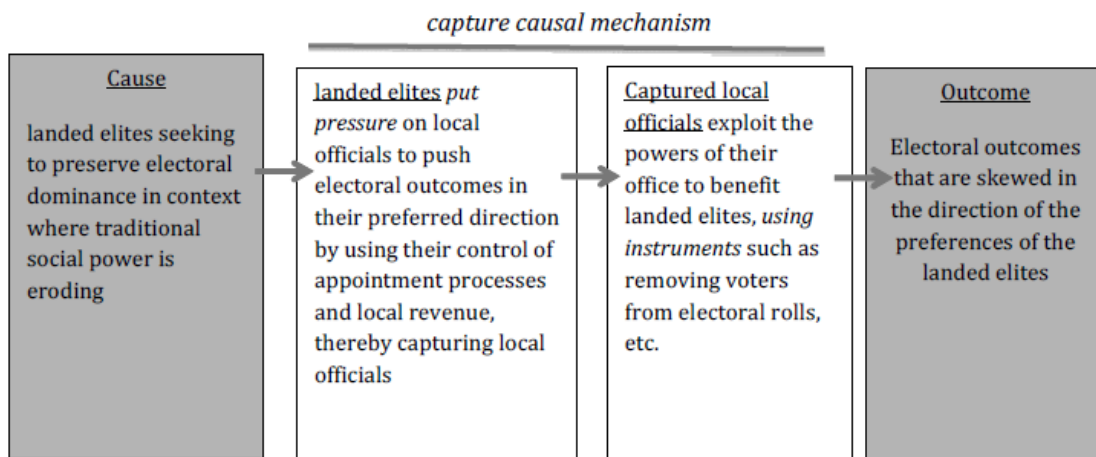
capture causal mechanism

Cause

landed elites seeking to preserve electoral dominance in context where traditional social power is eroding

landed elites put pressure on local officials to push electoral outcomes in their preferred direction by using their control of appointment processes and local revenue, thereby capturing local officials

Captured local officials exploit the powers of their office to benefit landed elites, using instruments such as removing voters from electoral rolls, etc.

Outcome

Electoral outcomes that are skewed in the direction of the preferences of the landed elites